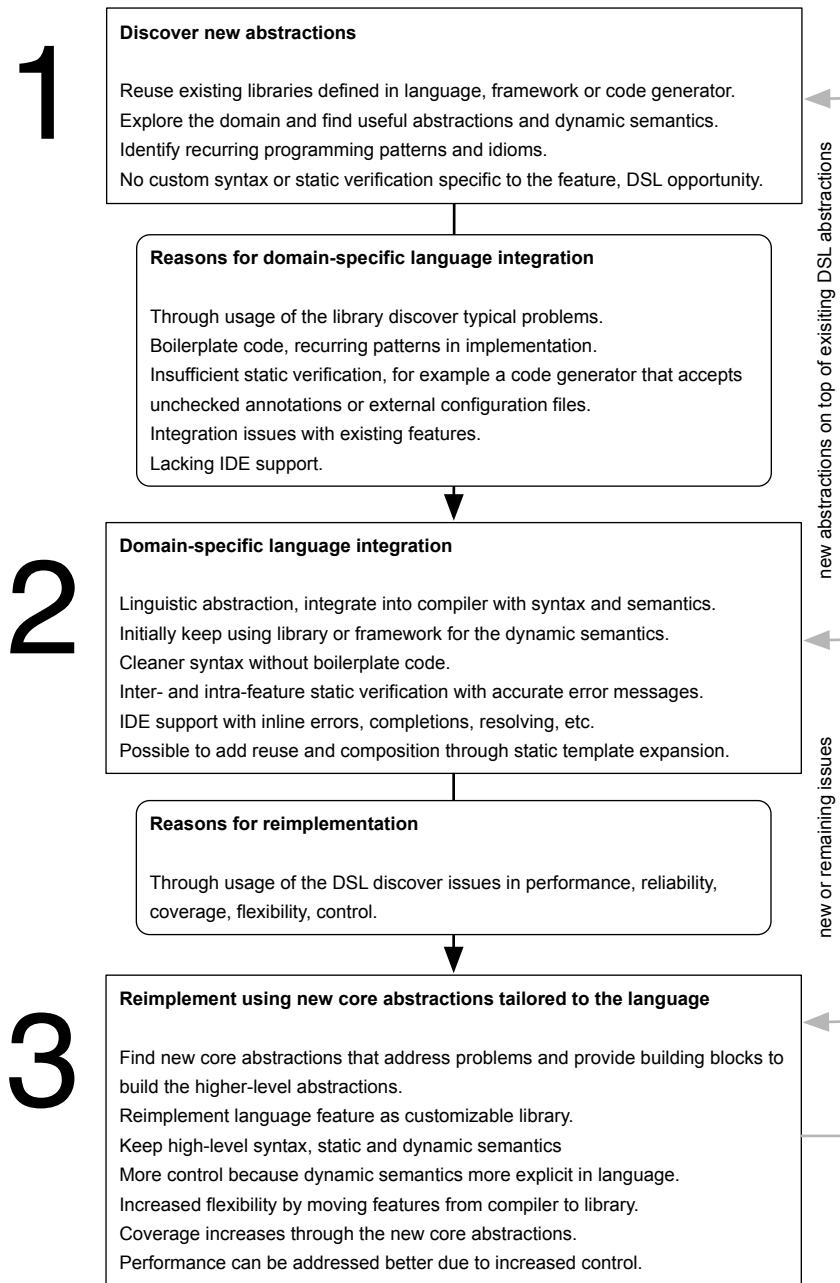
1

**Discover new abstractions**

Reuse existing libraries defined in language, framework or code generator.
Explore the domain and find useful abstractions and dynamic semantics.
Identify recurring programming patterns and idioms.
No custom syntax or static verification specific to the feature, DSL opportunity.

**Reasons for domain-specific language integration**

Through usage of the library discover typical problems.
Boilerplate code, recurring patterns in implementation.
Insufficient static verification, for example a code generator that accepts unchecked annotations or external configuration files.
Integration issues with existing features.
Lacking IDE support.

2

**Domain-specific language integration**

Linguistic abstraction, integrate into compiler with syntax and semantics.
Initially keep using library or framework for the dynamic semantics.
Cleaner syntax without boilerplate code.
Inter- and intra-feature static verification with accurate error messages.
IDE support with inline errors, completions, resolving, etc.
Possible to add reuse and composition through static template expansion.

**Reasons for reimplementation**

Through usage of the DSL discover issues in performance, reliability, coverage, flexibility, control.

3

**Reimplement using new core abstractions tailored to the language**

Find new core abstractions that address problems and provide building blocks to build the higher-level abstractions.
Reimplement language feature as customizable library.
Keep high-level syntax, static and dynamic semantics
More control because dynamic semantics more explicit in language.
Increased flexibility by moving features from compiler to library.
Coverage increases through the new core abstractions.
Performance can be addressed better due to increased control.

new abstractions on top of exisiting DSL abstractions

new or remaining issues